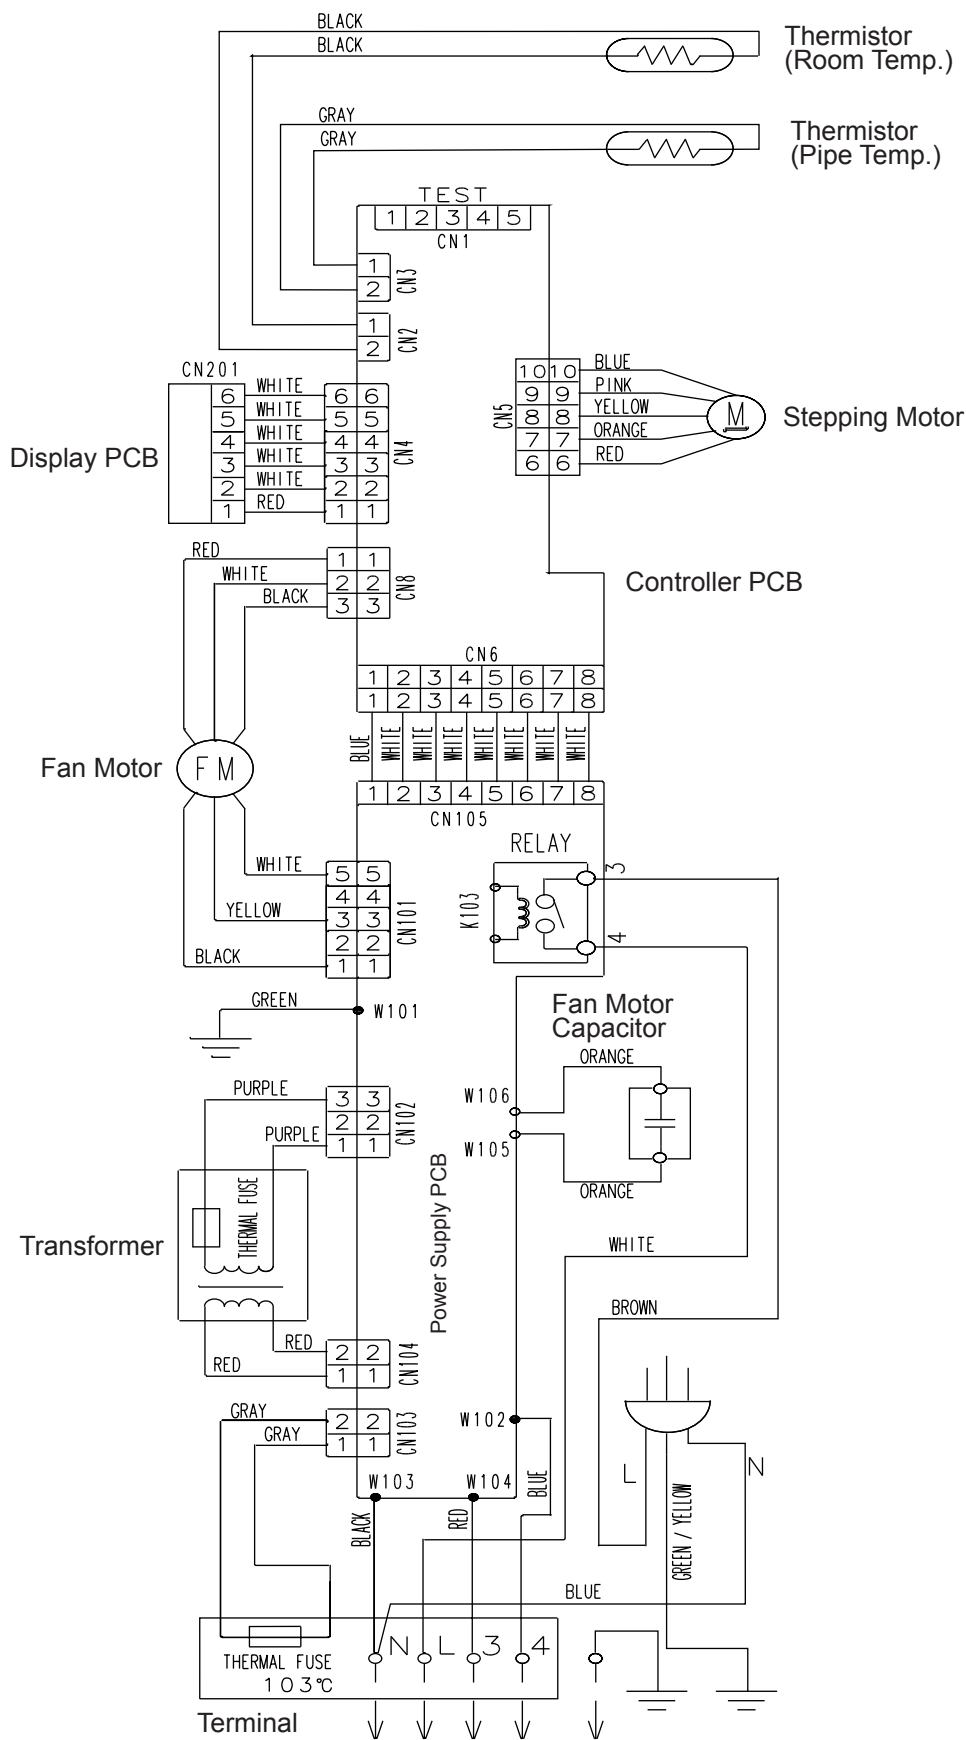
BLACK
BLACK
Thermistor (Room Temp.)

GRAY
GRAY
Thermistor (Pipe Temp.)

TEST
1 2 3 4 5
CN1

1 2 CN3
1 2 CN2

CN201
6 5 4 3 2 1
WHITE
WHITE
WHITE
WHITE
WHITE
RED
6 6
5 5
4 4
3 3
2 2
1 1
CN4
Display PCB

CN5
10 10 BLUE
9 9 PINK
8 8 YELLOW
7 7 ORANGE
6 6 RED
M
Stepping Motor

RED
WHITE
BLACK
1 1
2 2
3 3
CN8

Controller PCB

CN6
1 2 3 4 5 6 7 8
1 2 3 4 5 6 7 8
BLUE WHITE WHITE WHITE WHITE WHITE WHITE WHITE
1 2 3 4 5 6 7 8
CN105

Fan Motor
FM

RELAY
K103
3
4

WHITE
YELLOW
BLACK
5 5
4 4
3 3
2 2
1 1
CN101

GREEN
W101

Fan Motor Capacitor
ORANGE
W106
W105
ORANGE

PURPLE
PURPLE
3 3
2 2
1 1
CN102

THERMAL FUSE
Transformer
Power Supply PCB

WHITE
BROWN

RED
RED
2 2
1 1
CN104

GRAY
GRAY
2 2
1 1
CN103
W102
W103
W104
BLACK
RED
BLUE
L
N
GREEN / YELLOW
BLUE

THERMAL FUSE
103℃
N L 3 4
Terminal